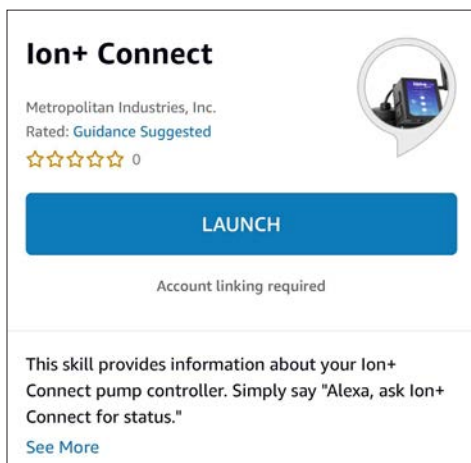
Ion+ Connect

Metropolitan Industries, Inc.
Rated: Guidance Suggested
☆☆☆☆☆ 0

LAUNCH

Account linking required

This skill provides information about your Ion+ Connect pump controller. Simply say "Alexa, ask Ion+ Connect for status."

See More